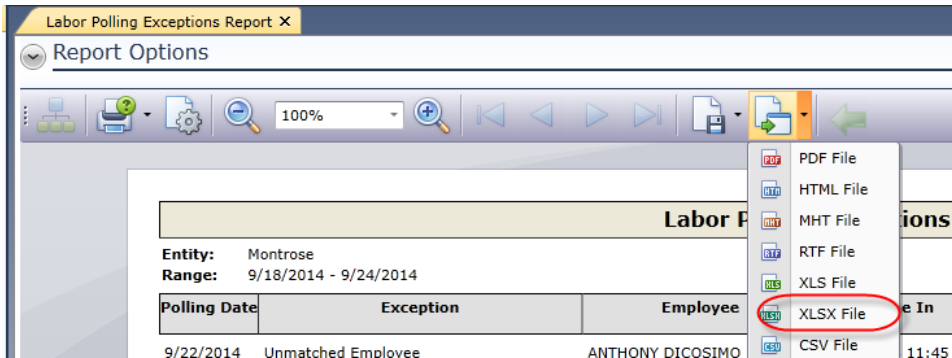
Labor Polling Exceptions Report ×

Report Options

100%

PDF File
HTML File
MHT File
RTF File
XLS File
XLSX File
CSV File

Labor P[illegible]tions

Entity: Montrose
Range: 9/18/2014 - 9/24/2014

| Polling Date | Exception | Employee | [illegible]e In |
|---|---|---|---|
| 9/22/2014 | Unmatched Employee | ANTHONY DICOSIMO | 11:45 |